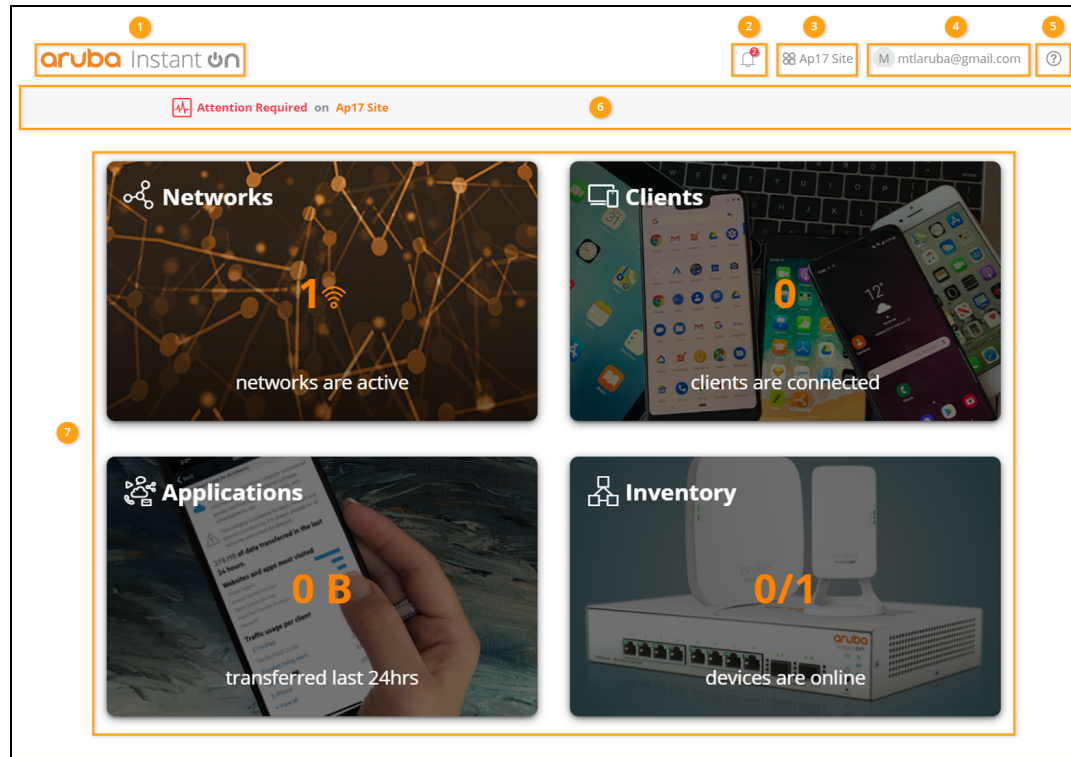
1

aruba Instant On

2

2

3

Ap17 Site

4

M mtlaruba@gmail.com

5

?

Attention Required on Ap17 Site

6

7

Networks

1

networks are active

Clients

0

clients are connected

Applications

0 B

transferred last 24hrs

Inventory

0/1

devices are online